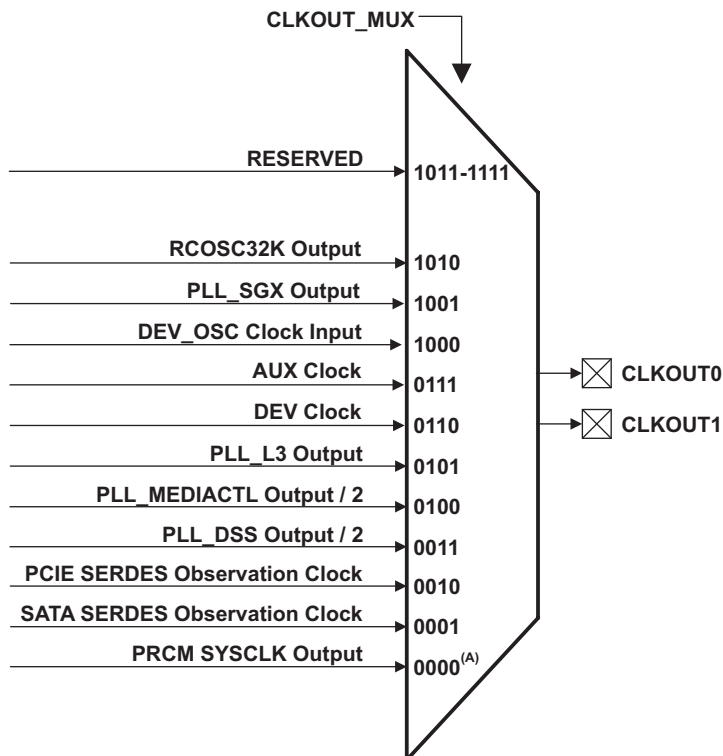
CLKOUT_MUX

RESERVED
1011-1111

RCOSC32K Output
1010

PLL_SGX Output
1001

DEV_OSC Clock Input
1000

AUX Clock
0111

DEV Clock
0110

PLL_L3 Output
0101

PLL_MEDIACTL Output / 2
0100

PLL_DSS Output / 2
0011

PCIE SERDES Observation Clock
0010

SATA SERDES Observation Clock
0001

PRCM SYSCLK Output
$0000^{(A)}$

CLKOUT0

CLKOUT1